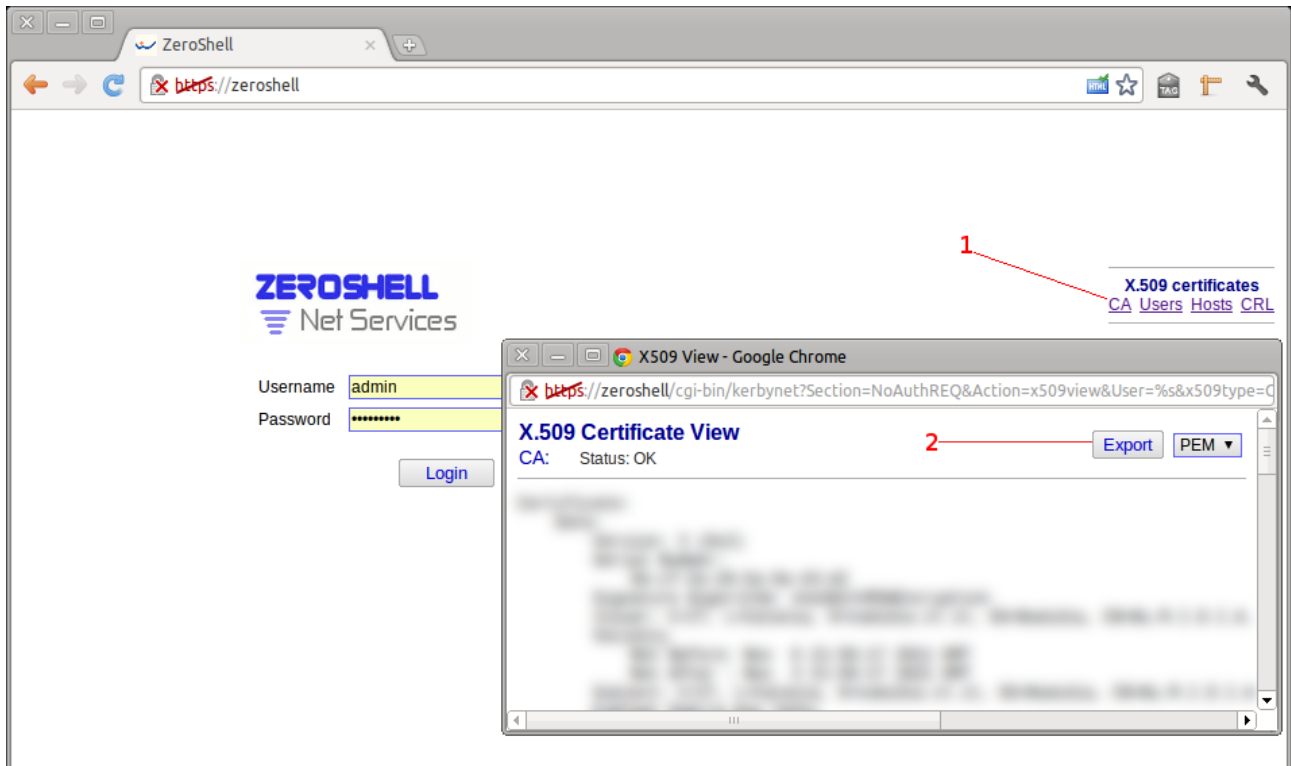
ZeroShell

https://zeroshell

ZEROSHELL
Net Services

Username admin
Password ••••••••••

Login

1

X.509 certificates
CA Users Hosts CRL

X509 View - Google Chrome

https://zeroshell/cgi-bin/kerbynet?Section=NoAuthREQ&Action=x509view&User=%s&x509type=C

X.509 Certificate View
CA: Status: OK

2

Export PEM

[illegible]